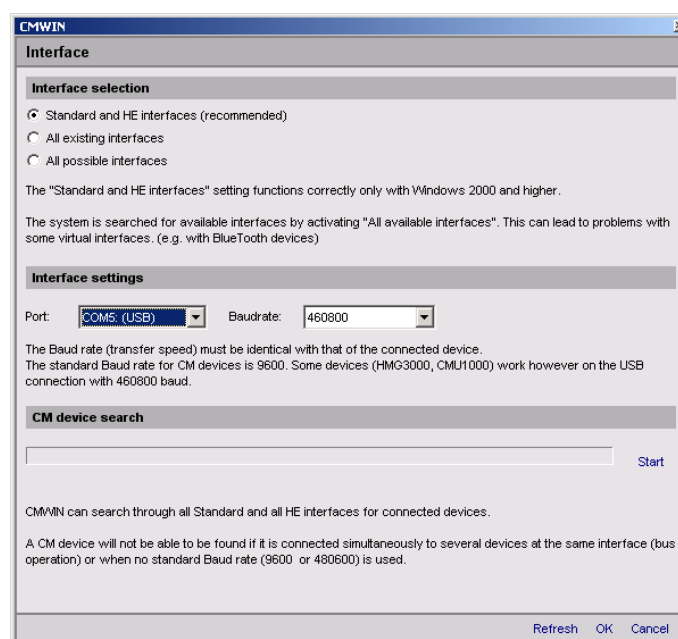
CMWIN

Interface

Interface selection

Standard and HE interfaces (recommended)

All existing interfaces

All possible interfaces

The "Standard and HE interfaces" setting functions correctly only with Windows 2000 and higher.

The system is searched for available interfaces by activating "All available interfaces". This can lead to problems with some virtual interfaces. (e.g. with BlueTooth devices)

Interface settings

Port: COM5: (USB) Baudrate: 460800

The Baud rate (transfer speed) must be identical with that of the connected device.
The standard Baud rate for CM devices is 9600. Some devices (HMG3000, CMU1000) work however on the USB connection with 460800 baud.

CM device search

Start

CMWIN can search through all Standard and all HE interfaces for connected devices.

A CM device will not be able to be found if it is connected simultaneously to several devices at the same interface (bus operation) or when no standard Baud rate (9600 or 480600) is used.

Refresh OK Cancel